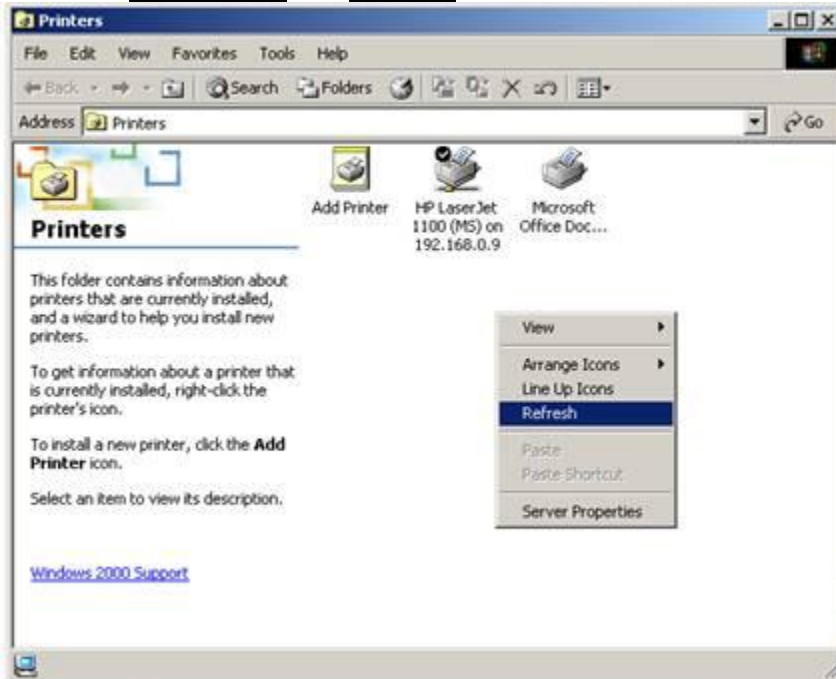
Printers

File Edit View Favorites Tools Help

Back Search Folders

Address Printers

Go

Printers

This folder contains information about printers that are currently installed, and a wizard to help you install new printers.

To get information about a printer that is currently installed, right-click the printer's icon.

To install a new printer, click the **Add Printer** icon.

Select an item to view its description.

Windows 2000 Support

Add Printer

HP LaserJet 1100 (MS) on 192.168.0.9

Microsoft Office Doc...

View

Arrange Icons

Line Up Icons

Refresh

Paste

Paste Shortcut

Server Properties